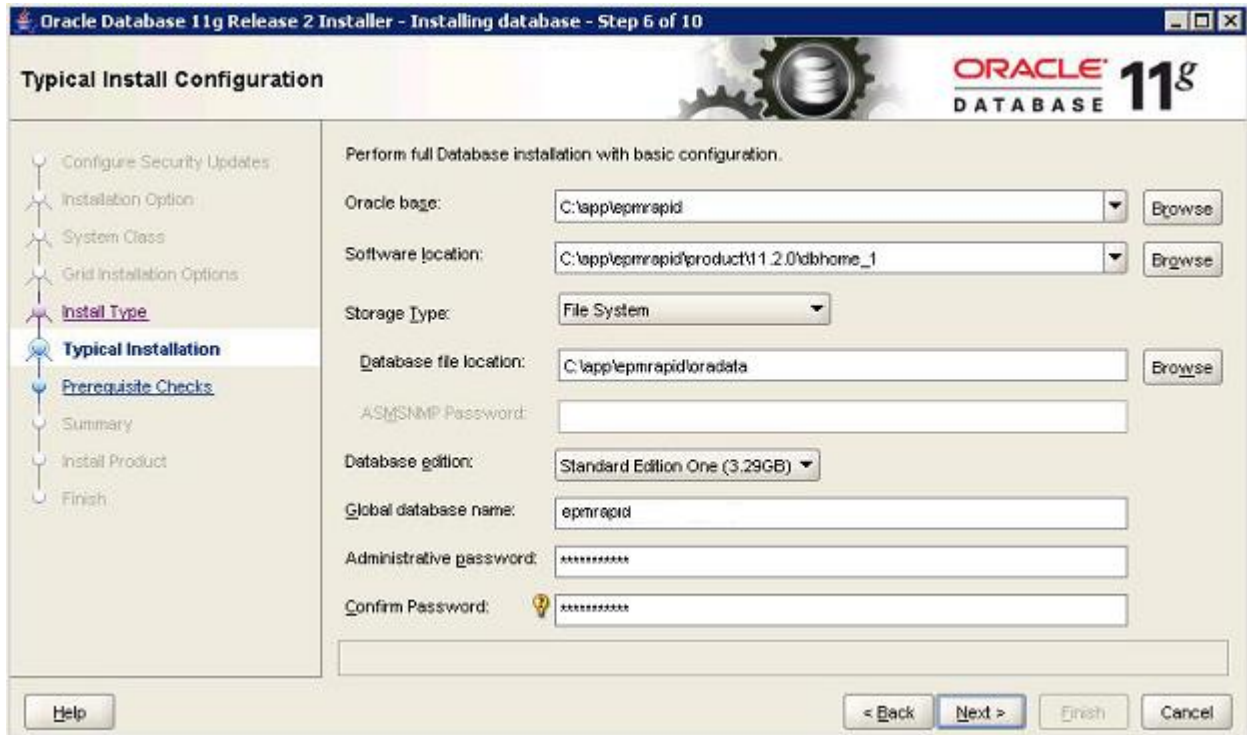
Oracle Database 11g Release 2 Installer - Installing database - Step 6 of 10

Typical Install Configuration

ORACLE DATABASE 11g

Configure Security Updates
Installation Option
System Class
Grid Installation Options
Install Type
Typical Installation
Prerequisite Checks
Summary
Install Product
Finish

Perform full Database installation with basic configuration.

Oracle base: C:\app\epmrapid Browse

Software location: C:\app\epmrapid\product\11.2.0\dbhome_1 Browse

Storage Type: File System

Database file location: C:\app\epmrapid\oradata Browse

ASMSNMP Password:

Database edition: Standard Edition One (3.29GB)

Global database name: epmrapid

Administrative password: ************

Confirm Password: ************

Help

< Back Next > Finish Cancel